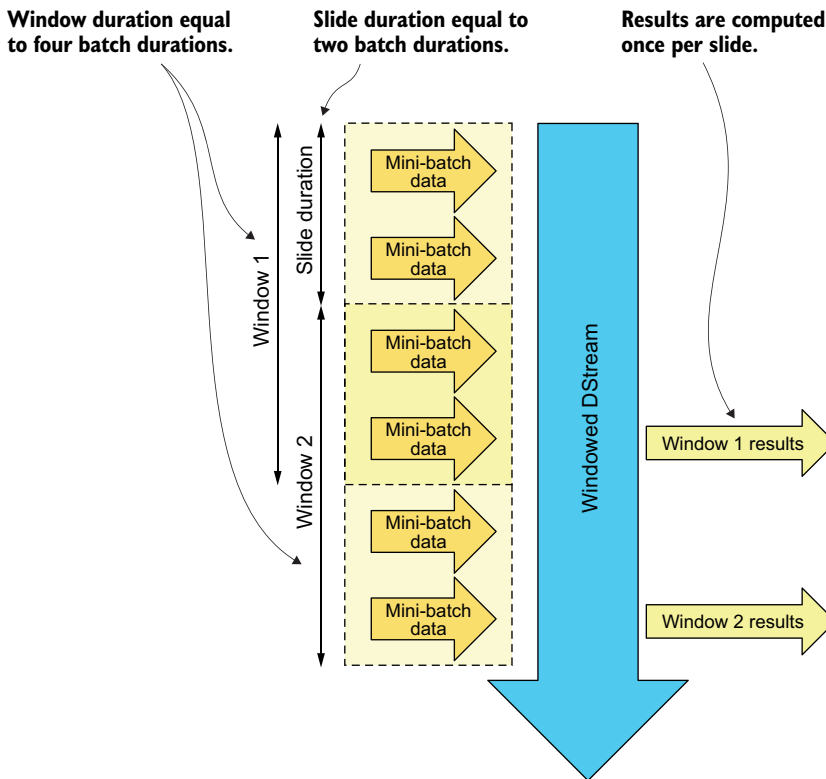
Window duration equal to four batch durations.

Slide duration equal to two batch durations.

Results are computed once per slide.

Slide duration

Window 1

Window 2

Mini-batch data

Mini-batch data

Mini-batch data

Mini-batch data

Mini-batch data

Mini-batch data

Windowed DStream

Window 1 results

Window 2 results